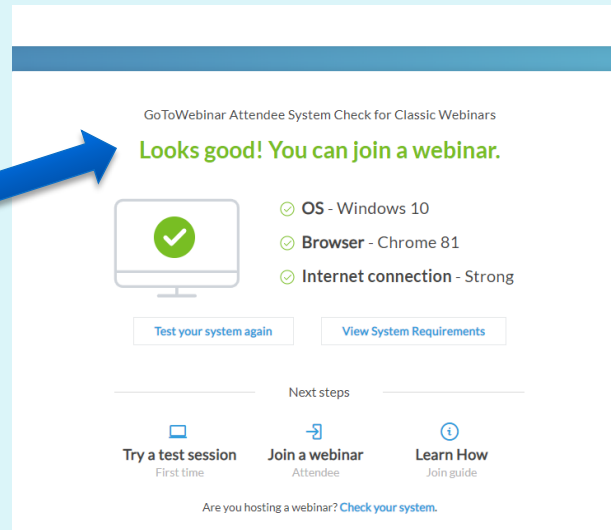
GoToWebinar Attendee System Check for Classic Webinars

Looks good! You can join a webinar.

OS - Windows 10

Browser - Chrome 81

Internet connection - Strong

Test your system again

View System Requirements

Next steps

Try a test session
First time

Join a webinar
Attendee

Learn How
Join guide

Are you hosting a webinar? Check your system.